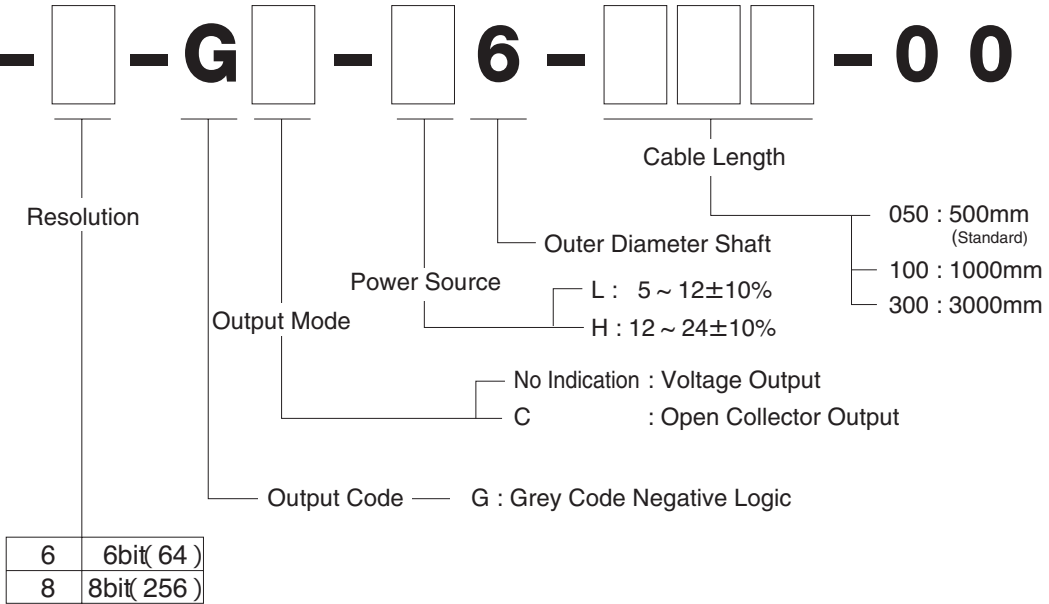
- [ ] -G [ ] - [ ] 6 - [ ] [ ] [ ] -0 0

Cable Length

050 : 500mm
(Standard)
100 : 1000mm
300 : 3000mm

Resolution

Outer Diameter Shaft

Power Source

L : 5 ~ 12±10%
H : 12 ~ 24±10%

Output Mode

No Indication : Voltage Output
C : Open Collector Output

Output Code — G : Grey Code Negative Logic

| 6 | 6bit( 64 ) |
|---|---|
| 8 | 8bit( 256 ) |